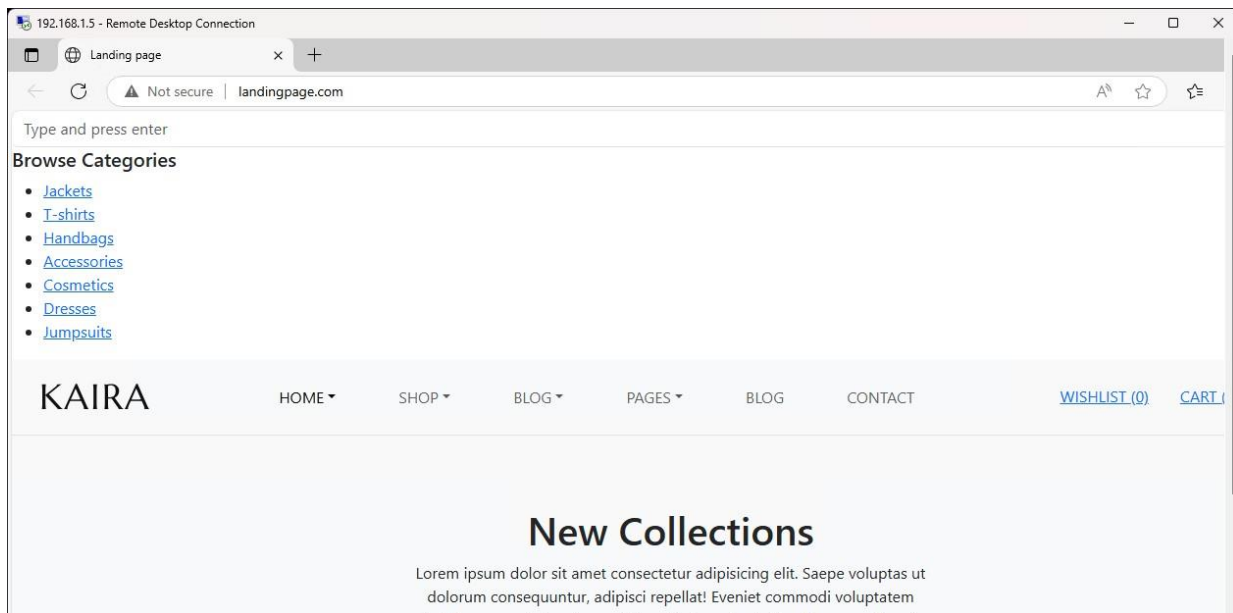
192.168.1.5 - Remote Desktop Connection

Landing page

Not secure | landingpage.com

Type and press enter

Browse Categories

- Jackets
- T-shirts
- Handbags
- Accessories
- Cosmetics
- Dresses
- Jumpsuits

KAIRA

HOME SHOP BLOG PAGES BLOG CONTACT WISHLIST (0) CART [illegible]

New Collections

Lorem ipsum dolor sit amet consectetur adipisicing elit. Saepe voluptas ut dolorum consequuntur, adipisci repellat! Eveniet commodi voluptatem